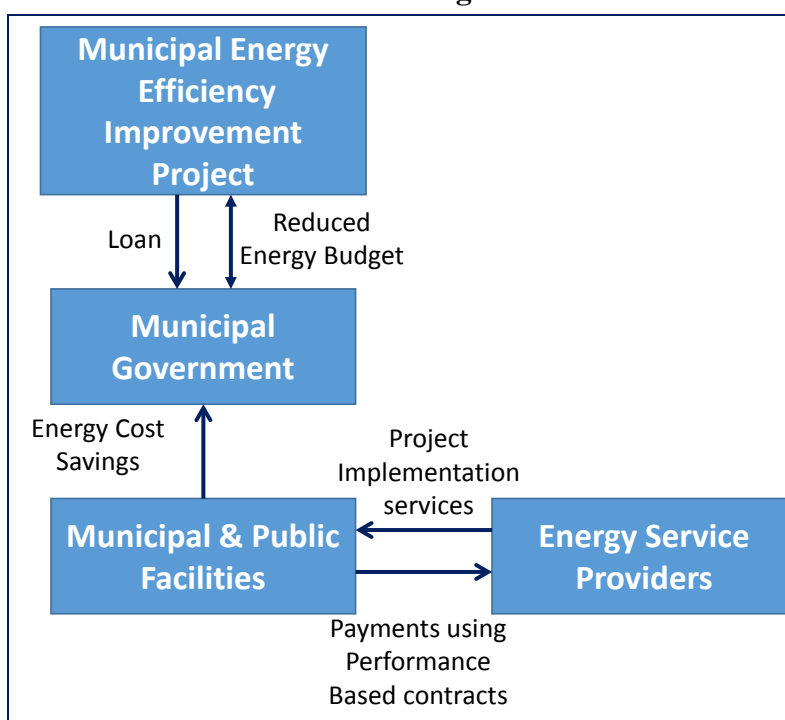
Municipal Energy Efficiency Improvement Project

Loan

Reduced Energy Budget

Municipal Government

Energy Cost Savings

Project Implementation services

Municipal & Public Facilities

Energy Service Providers

Payments using Performance Based contracts